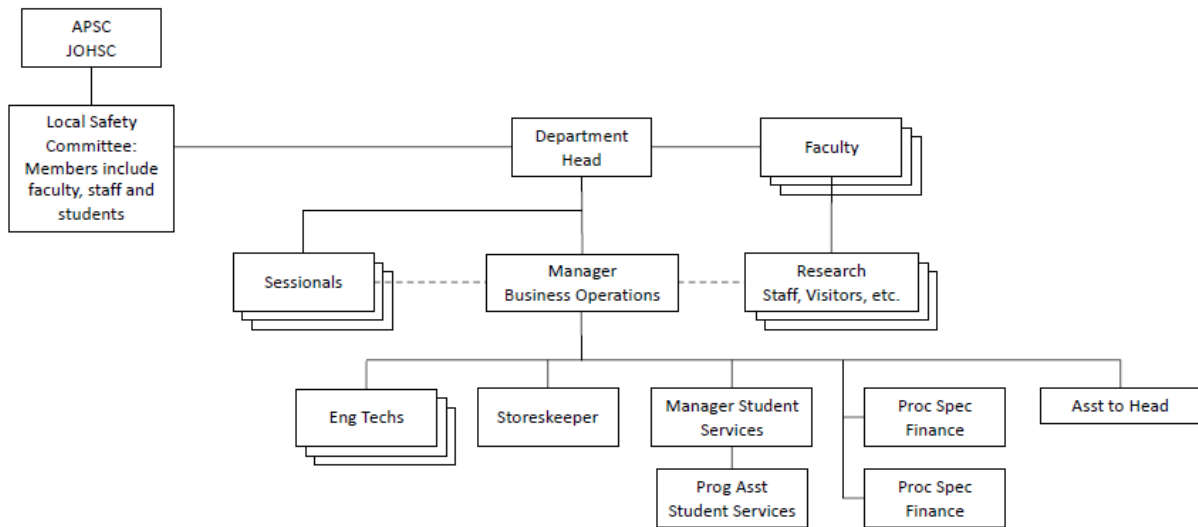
APSC
JOHSC

Local Safety Committee: Members include faculty, staff and students

Department Head

Faculty

Sessionals

Manager Business Operations

Research Staff, Visitors, etc.

Eng Techs

Storeskeeper

Manager Student Services

Prog Asst Student Services

Proc Spec Finance

Proc Spec Finance

Asst to Head